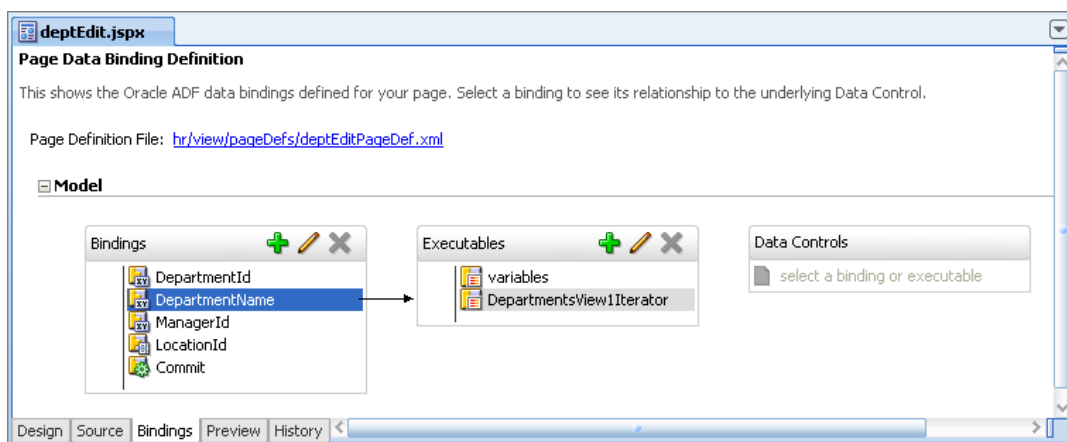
deptEdit.jspx

Page Data Binding Definition

This shows the Oracle ADF data bindings defined for your page. Select a binding to see its relationship to the underlying Data Control.

Page Definition File: hr/view/pageDefs/deptEditPageDef.xml

Model

Bindings

DepartmentId
DepartmentName
ManagerId
LocationId
Commit

Executables

variables
DepartmentsView1Iterator

Data Controls

select a binding or executable

Design | Source | Bindings | Preview | History